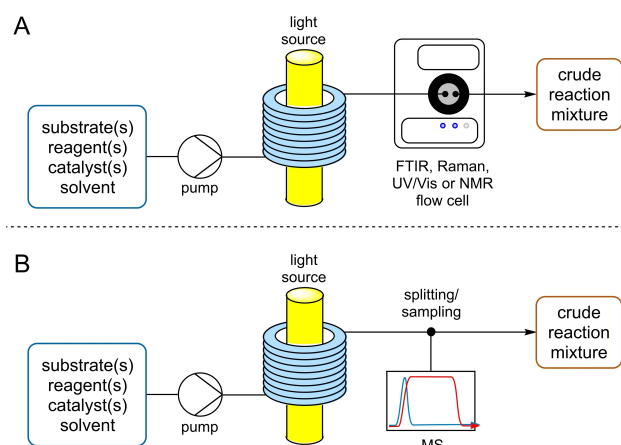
A

light source

substrate(s) reagent(s) catalyst(s) solvent

pump

FTIR, Raman, UV/Vis or NMR flow cell

crude reaction mixture

B

light source

splitting/ sampling

substrate(s) reagent(s) catalyst(s) solvent

pump

crude reaction mixture

MS